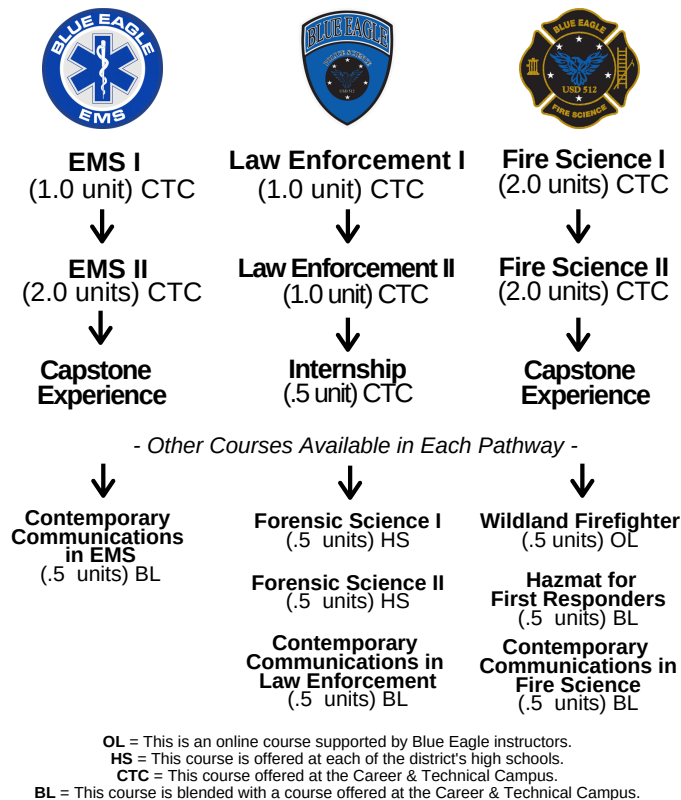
BLUE EAGLE EMS

BLUE EAGLE

BLUE EAGLE USD 512 FIRE SCIENCE

EMS I
(1.0 unit) CTC

EMS II
(2.0 units) CTC

Capstone Experience

Law Enforcement I
(1.0 unit) CTC

Law Enforcement II
(1.0 unit) CTC

Internship
(.5 unit) CTC

Fire Science I
(2.0 units) CTC

Fire Science II
(2.0 units) CTC

Capstone Experience

- Other Courses Available in Each Pathway -

Contemporary Communications in EMS
(.5 units) BL

Forensic Science I
(.5 units) HS

Forensic Science II
(.5 units) HS

Contemporary Communications in Law Enforcement
(.5 units) BL

Wildland Firefighter
(.5 units) OL

Hazmat for First Responders
(.5 units) BL

Contemporary Communications in Fire Science
(.5 units) BL

OL = This is an online course supported by Blue Eagle instructors.
HS = This course is offered at each of the district's high schools.
CTC = This course offered at the Career & Technical Campus.
BL = This course is blended with a course offered at the Career & Technical Campus.